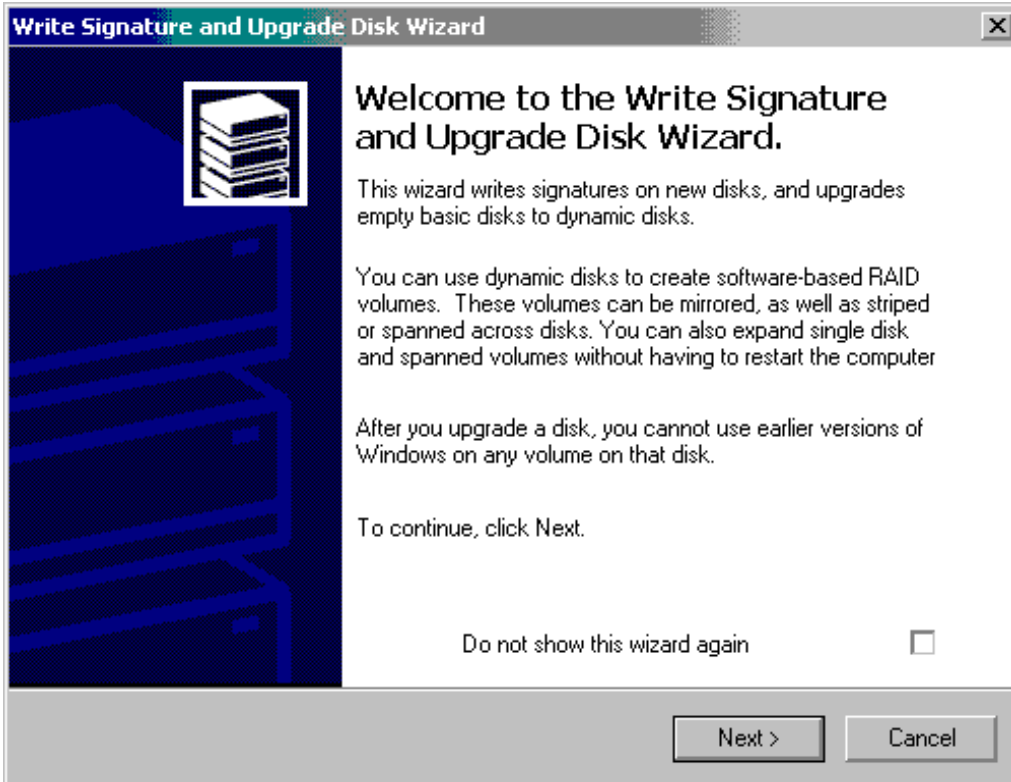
Write Signature and Upgrade Disk Wizard

×

Welcome to the Write Signature and Upgrade Disk Wizard.

This wizard writes signatures on new disks, and upgrades empty basic disks to dynamic disks.

You can use dynamic disks to create software-based RAID volumes. These volumes can be mirrored, as well as striped or spanned across disks. You can also expand single disk and spanned volumes without having to restart the computer

After you upgrade a disk, you cannot use earlier versions of Windows on any volume on that disk.

To continue, click Next.

Do not show this wizard again

Next >

Cancel